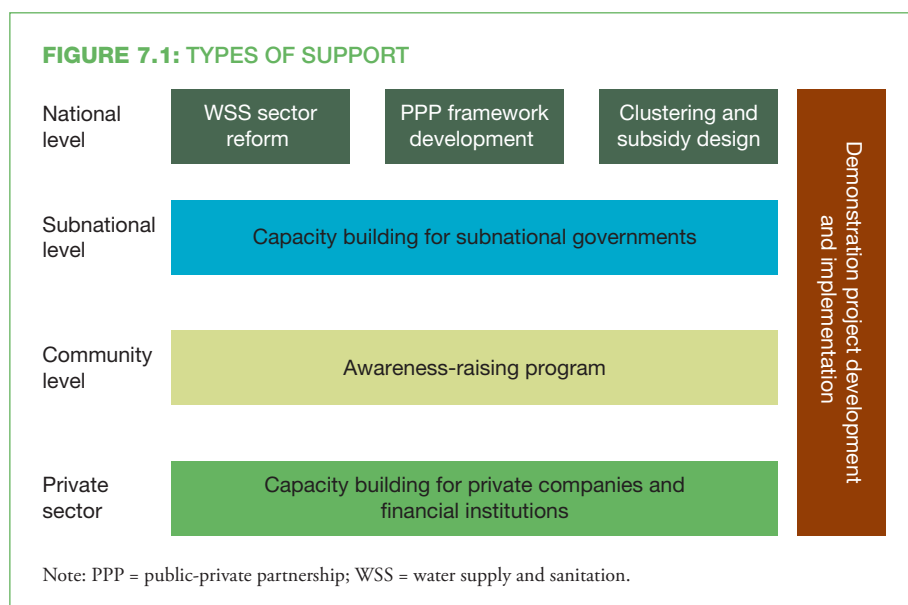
FIGURE 7.1: TYPES OF SUPPORT

National level

WSS sector reform

PPP framework development

Clustering and subsidy design

Demonstration project development and implementation

Subnational level

Capacity building for subnational governments

Community level

Awareness-raising program

Private sector

Capacity building for private companies and financial institutions

Note: PPP = public-private partnership; WSS = water supply and sanitation.